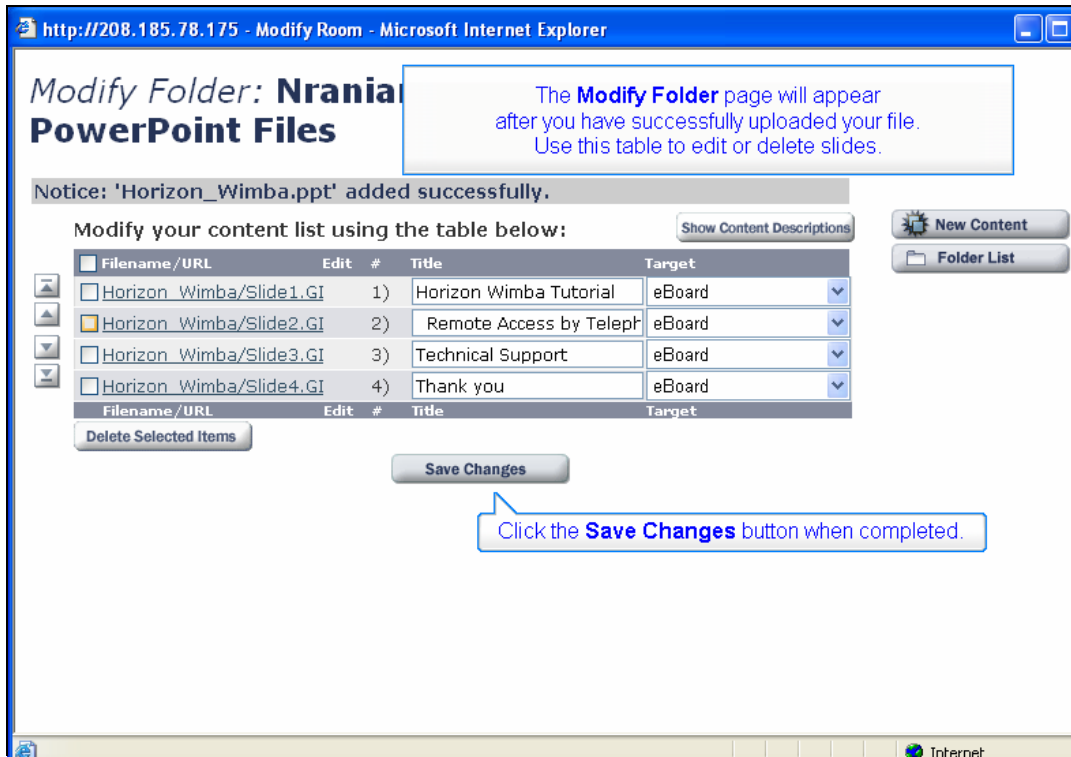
http://208.185.78.175 - Modify Room - Microsoft Internet Explorer

Modify Folder: Nranian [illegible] PowerPoint Files

The **Modify Folder** page will appear after you have successfully uploaded your file. Use this table to edit or delete slides.

Notice: 'Horizon_Wimba.ppt' added successfully.

Modify your content list using the table below:

Show Content Descriptions

New Content

Folder List

| Filename/URL | Edit | # | Title | Target |
|---|---|---|---|---|
| Horizon_Wimba/Slide1.GI | | 1) | Horizon Wimba Tutorial | eBoard |
| Horizon_Wimba/Slide2.GI | | 2) | Remote Access by Teleph | eBoard |
| Horizon_Wimba/Slide3.GI | | 3) | Technical Support | eBoard |
| Horizon_Wimba/Slide4.GI | | 4) | Thank you | eBoard |
| Filename/URL | Edit | # | Title | Target |

Delete Selected Items

Save Changes

Click the **Save Changes** button when completed.

Internet